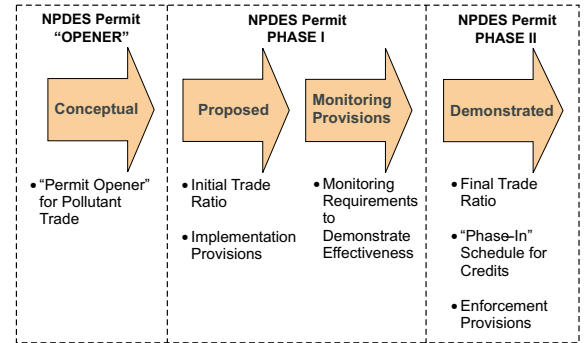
NPDES Permit
"OPENER"

Conceptual

• "Permit Opener" for Pollutant Trade

NPDES Permit
PHASE I

Proposed

• Initial Trade Ratio

• Implementation Provisions

Monitoring Provisions

• Monitoring Requirements to Demonstrate Effectiveness

NPDES Permit
PHASE II

Demonstrated

• Final Trade Ratio

• "Phase-In" Schedule for Credits

• Enforcement Provisions